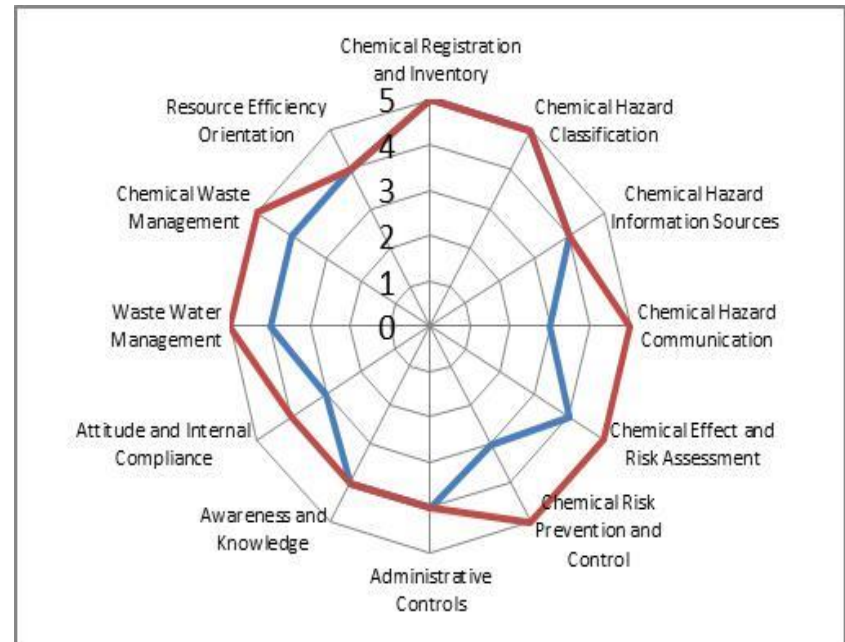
Chemical Registration and Inventory

Chemical Hazard Classification

Chemical Hazard Information Sources

Chemical Hazard Communication

Chemical Effect and Risk Assessment

Chemical Risk Prevention and Control

Administrative Controls

Awareness and Knowledge

Attitude and Internal Compliance

Waste Water Management

Chemical Waste Management

Resource Efficiency Orientation

5
4
3
2
1
0